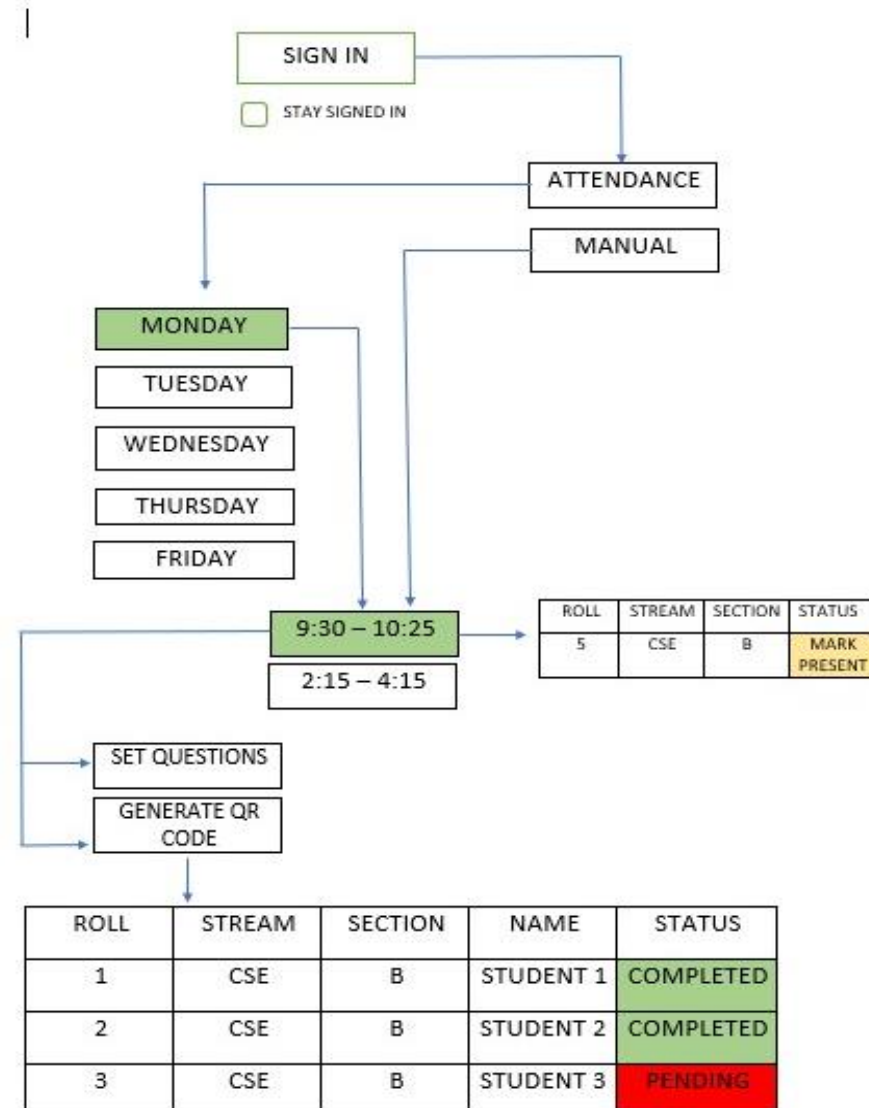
SIGN IN

STAY SIGNED IN

ATTENDANCE

MANUAL

MONDAY

TUESDAY

WEDNESDAY

THURSDAY

FRIDAY

9:30 – 10:25

2:15 – 4:15

| ROLL | STREAM | SECTION | STATUS |
|---|---|---|---|
| 5 | CSE | B | MARK PRESENT |

SET QUESTIONS

GENERATE QR CODE

| ROLL | STREAM | SECTION | NAME | STATUS |
|---|---|---|---|---|
| 1 | CSE | B | STUDENT 1 | COMPLETED |
| 2 | CSE | B | STUDENT 2 | COMPLETED |
| 3 | CSE | B | STUDENT 3 | PENDING |